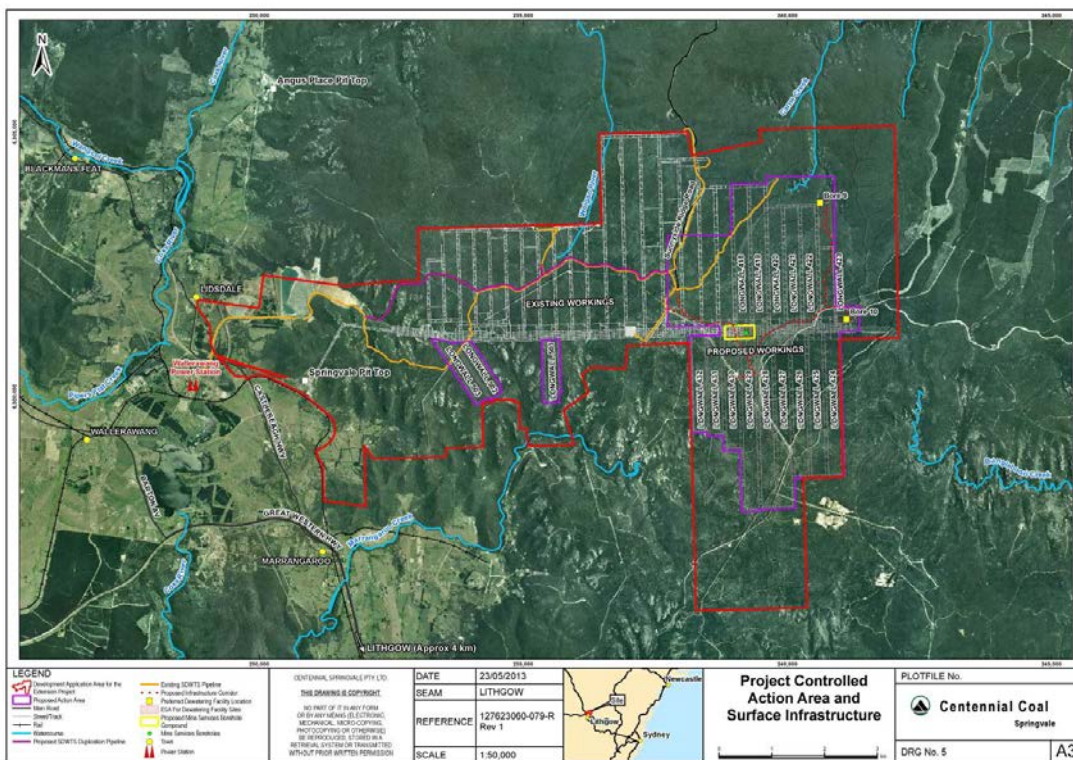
N

Angus Place Pit Top

BLACKMANS FLAT

LIDSDALE

Wallerawang Power Station

Springvale Pit Top

WALLERAWANG

GREAT WESTERN HWY

MARRANGAROO

LITHGOW (Approx 4 km)

EXISTING WORKINGS

PROPOSED WORKINGS

Bore 9

Bore 10

LEGEND
Development Application Area for the Extension Project
Proposed Action Area
Main Road
Street/Track
Rail
Watercourse
Proposed SDWTS Duplication Pipeline
Existing SDWTS Pipeline
Proposed Infrastructure Corridor
Preferred Dewatering Facility Location
EGA For Dewatering Facility Sites
Proposed Mine Services Borehole
Compound
Mine Services Boreholes
Town
Power Station

CENTENNIAL SPRINGVALE PTY LTD

THIS DRAWING IS COPYRIGHT

NO PART OF IT IN ANY FORM OR BY ANY MEANS (ELECTRONIC, MECHANICAL, MICRO-COPYING, PHOTOCOPYING OR OTHERWISE) BE REPRODUCED, STORED IN A RETRIEVAL SYSTEM OR TRANSMITTED WITHOUT PRIOR WRITTEN PERMISSION

| DATE | 23/05/2013 |
|---|---|
| SEAM | LITHGOW |
| REFERENCE | 127623060-079-R Rev 1 |
| SCALE | 1:50,000 |

Newcastle
Lithgow
Sydney

Project Controlled Action Area and Surface Infrastructure

PLOTFILE No.

Centennial Coal
Springvale

DRG No. 5

A3